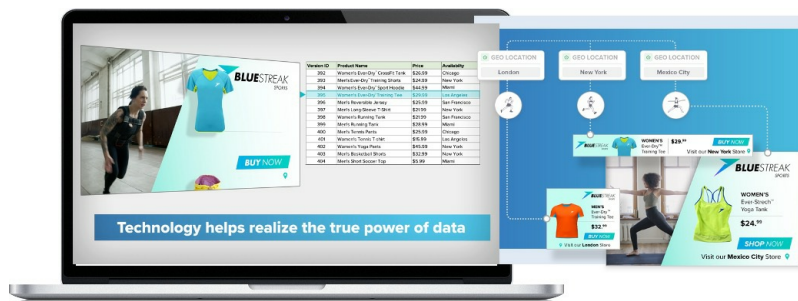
BLUESTREAK SPORTS

BUY NOW

| Version ID | Product Name | Price | Availability |
|---|---|---|---|
| 392 | Women's Ever-Dry™ CrossFit Tank | $26.99 | Chicago |
| 393 | Men's Ever-Dry™ Training Shorts | $24.99 | New York |
| 394 | Women's Ever-Dry™ Sport Hoodie | $44.99 | Miami |
| 395 | Women's Ever-Dry™ Training Tee | $29.00 | Los Angeles |
| 396 | Men's Reversible Jersey | $25.59 | San Francisco |
| 397 | Men's Long Sleeve T-Shirt | $19.99 | New York |
| 398 | Women's Running Tank | $21.99 | San Francisco |
| 399 | Men's Running Tees | $39.99 | Miami |
| 400 | Men's Tennis Pants | $25.09 | Chicago |
| 401 | Women's Tennis T-shirt | $15.90 | Los Angeles |
| 402 | Women's Yoga Pants | $40.99 | New York |
| 403 | Men's Basketball Shorts | $32.99 | New York |
| 404 | Men's Short Soccer Top | $5.99 | Miami |

Technology helps realize the true power of data

GEO LOCATION London

GEO LOCATION New York

GEO LOCATION Mexico City

WOMEN'S Ever-Dry™ Training Tee $29.00 BUY NOW Visit our New York Store

BLUESTREAK SPORTS MEN'S Ever-Dry™ Training Tee $32.00 BUY NOW Visit our London Store

BLUESTREAK SPORTS WOMEN'S Ever-Strech™ Yoga Tank $24.99 SHOP NOW Visit our Mexico City Store